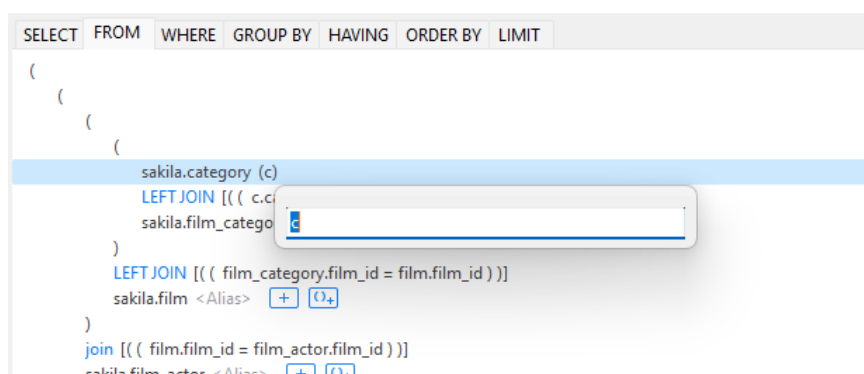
SELECT FROM WHERE GROUP BY HAVING ORDER BY LIMIT

(
(
(
(
sakila.category (c)
LEFT JOIN [( ( c.c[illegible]
sakila.film_catego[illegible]
c
)
LEFT JOIN [( ( film_category.film_id = film.film_id ) )]
sakila.film <Alias> + ()+
)
join [( ( film.film_id = film_actor.film_id ) )]
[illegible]